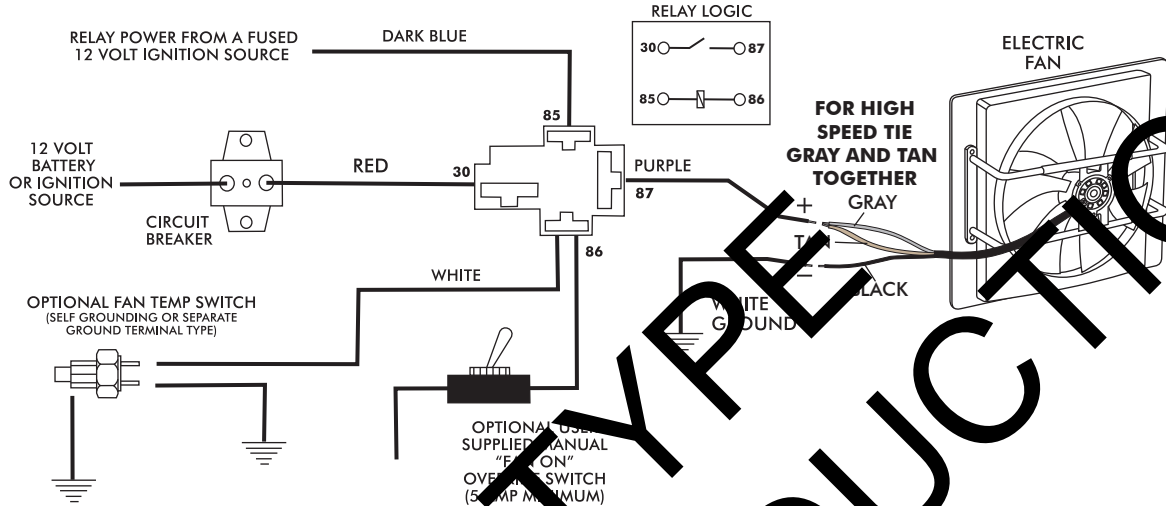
RELAY POWER FROM A FUSED 12 VOLT IGNITION SOURCE

DARK BLUE

RELAY LOGIC

30

87

85

86

ELECTRIC FAN

85

12 VOLT BATTERY OR IGNITION SOURCE

RED

30

CIRCUIT BREAKER

PURPLE

87

FOR HIGH SPEED TIE GRAY AND TAN TOGETHER

GRAY

+

T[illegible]

−

BLACK

86

WHITE

W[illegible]ITE G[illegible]OUND

OPTIONAL FAN TEMP SWITCH (SELF GROUNDING OR SEPARATE GROUND TERMINAL TYPE)

OPTION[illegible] USE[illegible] SUPPLIED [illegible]ANUAL "F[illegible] ON" OVE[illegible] SWITCH (5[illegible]MP M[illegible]IMUM)

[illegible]TYPE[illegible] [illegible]UCTI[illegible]